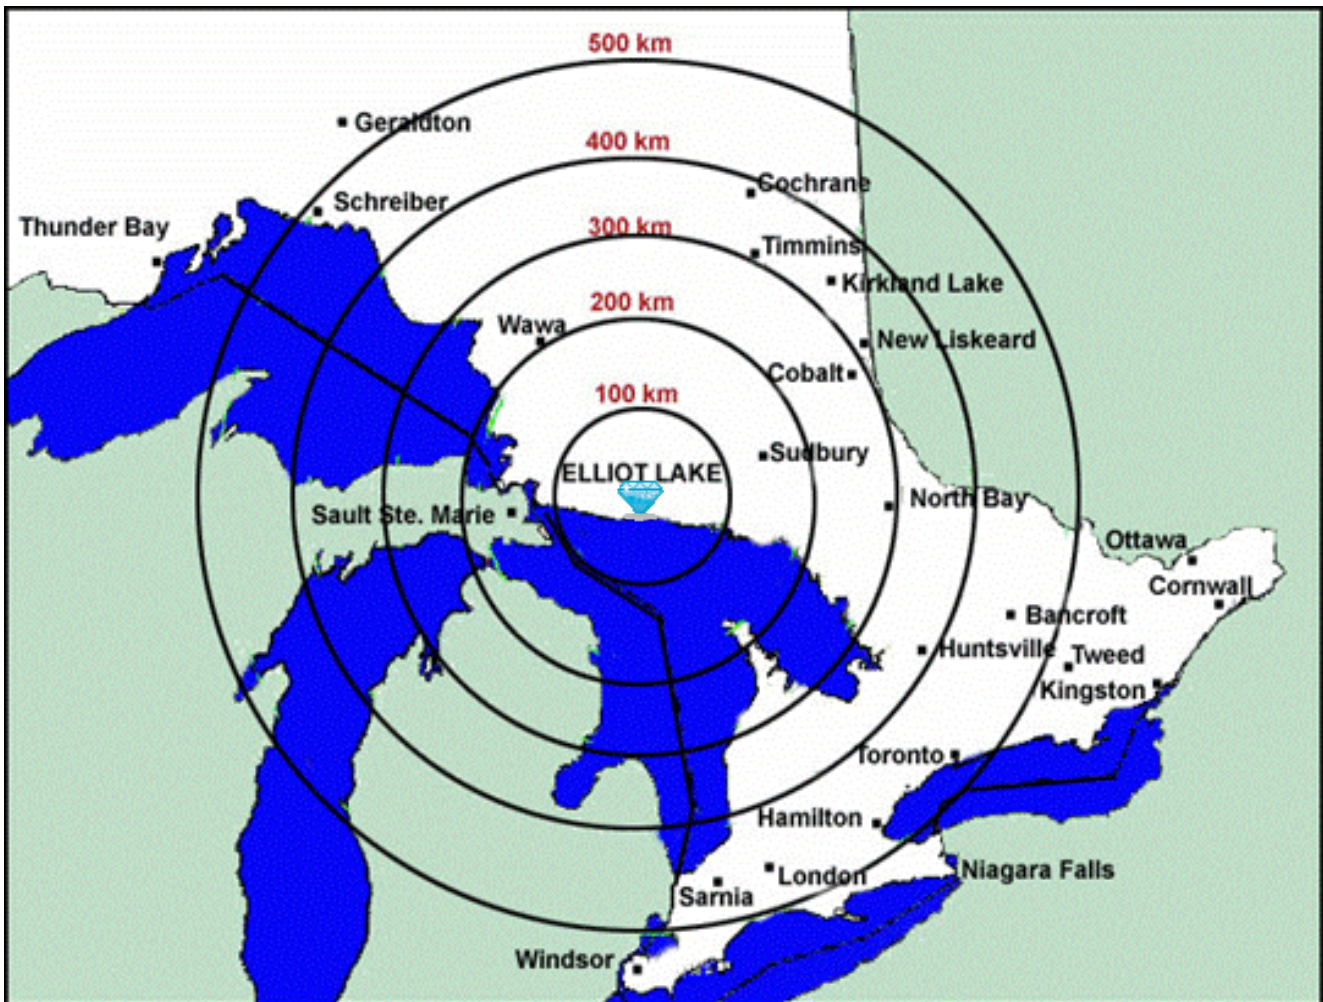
500 km
Geraldton
400 km
Cochrane
Schreiber
Thunder Bay
300 km
Timmins
Kirkland Lake
200 km
Wawa
New Liskeard
Cobalt
100 km
Sudbury
ELLIOT LAKE
North Bay
Sault Ste. Marie
Ottawa
Cornwall
Bancroft
Huntsville
Tweed
Kingston
Toronto
Hamilton
London
Niagara Falls
Sarnia
Windsor